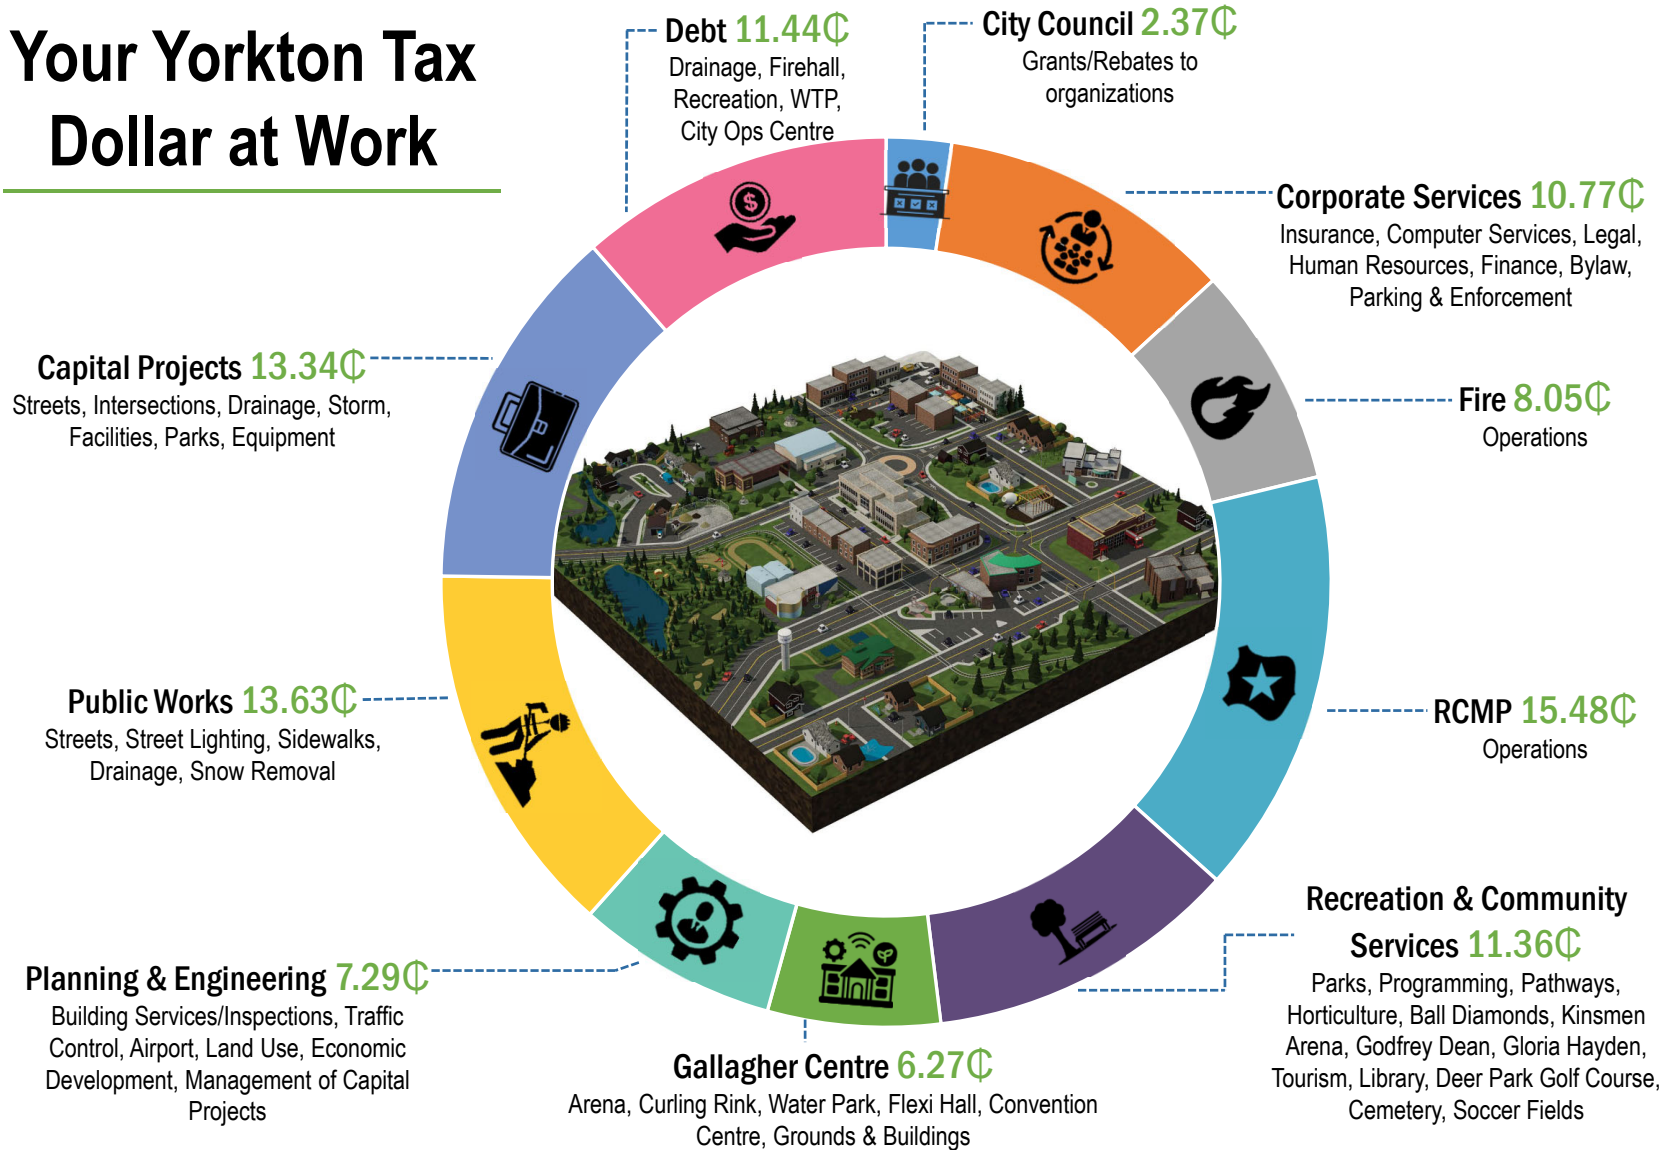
Your Yorkton Tax Dollar at Work

Debt 11.44₵
Drainage, Firehall, Recreation, WTP, City Ops Centre

City Council 2.37₵
Grants/Rebates to organizations

Corporate Services 10.77₵
Insurance, Computer Services, Legal, Human Resources, Finance, Bylaw, Parking & Enforcement

Capital Projects 13.34₵
Streets, Intersections, Drainage, Storm, Facilities, Parks, Equipment

Fire 8.05₵
Operations

Public Works 13.63₵
Streets, Street Lighting, Sidewalks, Drainage, Snow Removal

RCMP 15.48₵
Operations

Recreation & Community Services 11.36₵
Parks, Programming, Pathways, Horticulture, Ball Diamonds, Kinsmen Arena, Godfrey Dean, Gloria Hayden, Tourism, Library, Deer Park Golf Course, Cemetery, Soccer Fields

Planning & Engineering 7.29₵
Building Services/Inspections, Traffic Control, Airport, Land Use, Economic Development, Management of Capital Projects

Gallagher Centre 6.27₵
Arena, Curling Rink, Water Park, Flexi Hall, Convention Centre, Grounds & Buildings